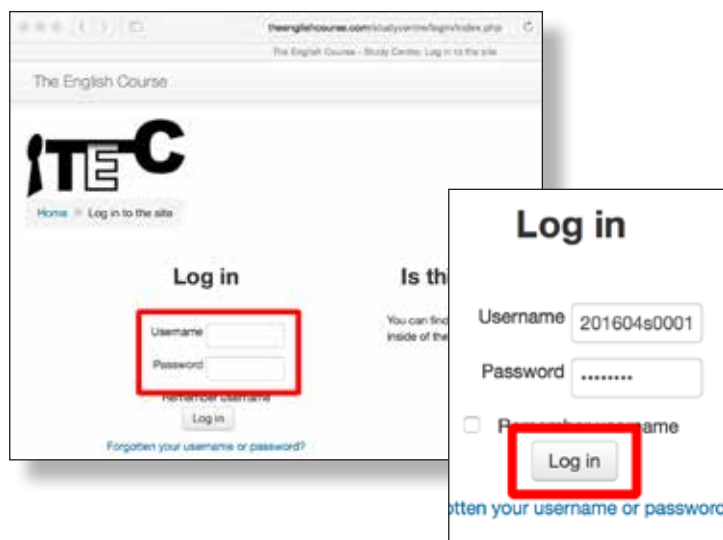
theenglishcourse.com/studycentre/login/index.php

The English Course - Study Centre: Log in to the site

The English Course

TEC

Home ▸ Log in to the site

Log in

Username

Password

Remember username

Log in

Forgotten your username or password?

Is th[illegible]

You can find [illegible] inside of the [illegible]

Log in

Username 201604s0001

Password ••••••••

R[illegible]ame

Log in

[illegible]otten your username or passwor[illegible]